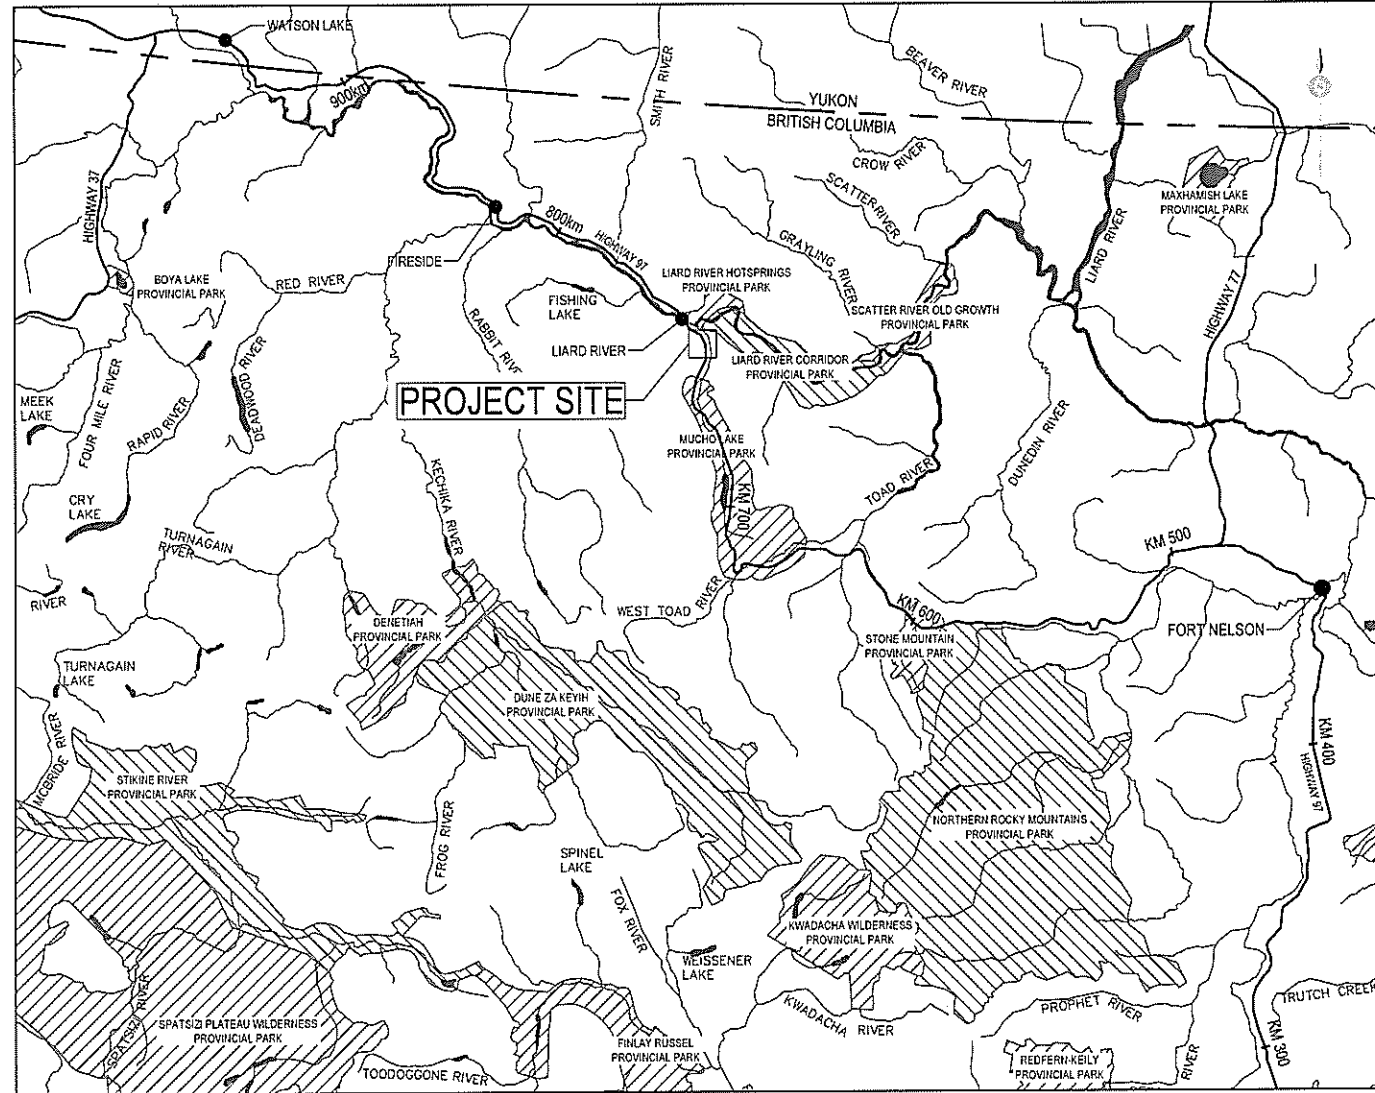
WATSON LAKE
900km
YUKON
BRITISH COLUMBIA
BEAVER RIVER
SMITH RIVER
CROW RIVER
SCATTER RIVER
MAXHAMISH LAKE PROVINCIAL PARK
LIARD RIVER
HIGHWAY 77
HIGHWAY 37
800km
HIGHWAY 97
FIRESIDE
GRAYLING RIVER
BOYA LAKE PROVINCIAL PARK
RED RIVER
FISHING LAKE
LIARD RIVER HOTSPRINGS PROVINCIAL PARK
SCATTER RIVER OLD GROWTH PROVINCIAL PARK
RABBIT RIVER
LIARD RIVER
LIARD RIVER CORRIDOR PROVINCIAL PARK
DEADWOOD RIVER
PROJECT SITE
MEEK LAKE
FOUR MILE RIVER
RAPID RIVER
MUCHO LAKE PROVINCIAL PARK
DUNEDIN RIVER
KECHIKA RIVER
KM 700
TOAD RIVER
CRY LAKE
TURNAGAIN RIVER
KM 500
RIVER
WEST TOAD RIVER
KM 600
FORT NELSON
DENETIAH PROVINCIAL PARK
STONE MOUNTAIN PROVINCIAL PARK
TURNAGAIN LAKE
DUNE ZA KEYIH PROVINCIAL PARK
MCBRIDE RIVER
KM 400
HIGHWAY 97
STIKINE RIVER PROVINCIAL PARK
FROG RIVER
NORTHERN ROCKY MOUNTAINS PROVINCIAL PARK
SPINEL LAKE
FOX RIVER
KWADACHA WILDERNESS PROVINCIAL PARK
WEISSENER LAKE
PROPHET RIVER
TRUTCH CREEK
SPATSIZI RIVER
SPATSIZI PLATEAU WILDERNESS PROVINCIAL PARK
KWADACHA RIVER
FINLAY RUSSEL PROVINCIAL PARK
RIVER
KM 300
TOODOGGONE RIVER
REDFERN-KEILY PROVINCIAL PARK